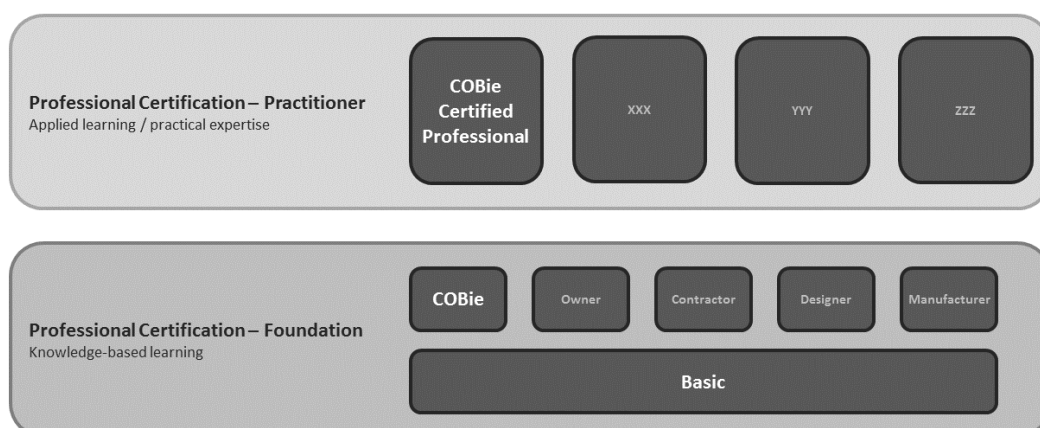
Professional Certification – Practitioner
Applied learning / practical expertise

COBie Certified Professional

XXX

YYY

ZZZ

Professional Certification – Foundation
Knowledge-based learning

COBie

Owner

Contractor

Designer

Manufacturer

Basic